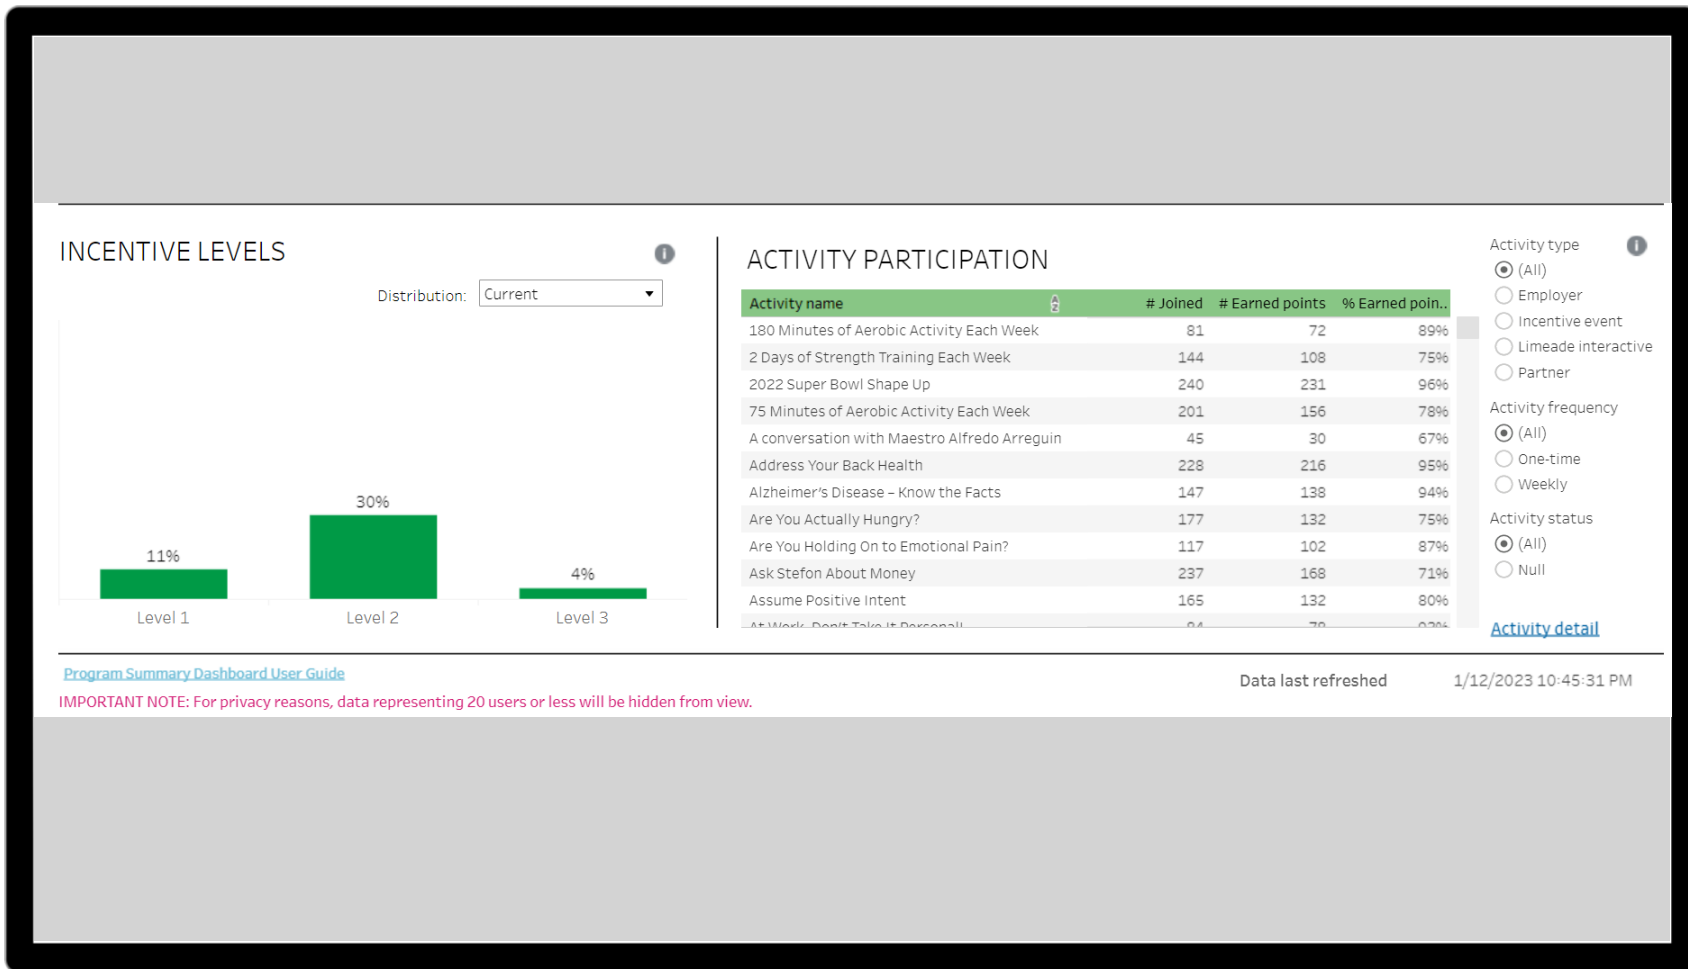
INCENTIVE LEVELS

Distribution: Current

30%

11%

4%

Level 1 Level 2 Level 3

ACTIVITY PARTICIPATION

| Activity name | # Joined | # Earned points | % Earned poin.. |
|---|---|---|---|
| 180 Minutes of Aerobic Activity Each Week | 81 | 72 | 89% |
| 2 Days of Strength Training Each Week | 144 | 108 | 75% |
| 2022 Super Bowl Shape Up | 240 | 231 | 96% |
| 75 Minutes of Aerobic Activity Each Week | 201 | 156 | 78% |
| A conversation with Maestro Alfredo Arreguin | 45 | 30 | 67% |
| Address Your Back Health | 228 | 216 | 95% |
| Alzheimer's Disease – Know the Facts | 147 | 138 | 94% |
| Are You Actually Hungry? | 177 | 132 | 75% |
| Are You Holding On to Emotional Pain? | 117 | 102 | 87% |
| Ask Stefon About Money | 237 | 168 | 71% |
| Assume Positive Intent | 165 | 132 | 80% |
| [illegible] | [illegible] | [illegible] | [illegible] |

Activity type
(All)
Employer
Incentive event
Limeade interactive
Partner

Activity frequency
(All)
One-time
Weekly

Activity status
(All)
Null

Activity detail

Program Summary Dashboard User Guide

IMPORTANT NOTE: For privacy reasons, data representing 20 users or less will be hidden from view.

Data last refreshed 1/12/2023 10:45:31 PM